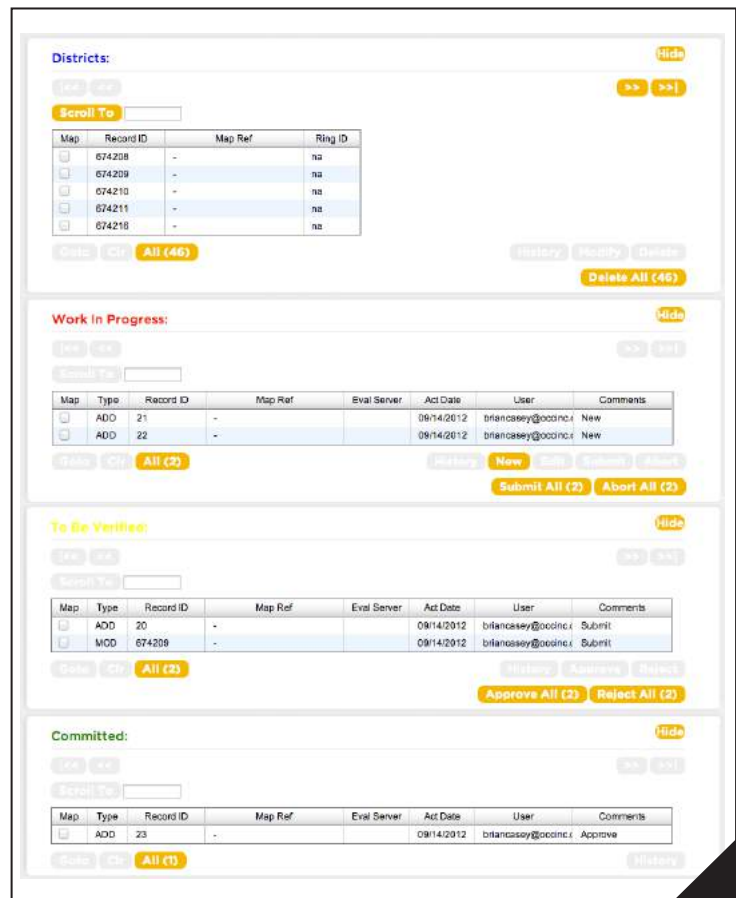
Districts:

Hide

|<< <<

>> >>|

Scroll To

| Map | Record ID | Map Ref | Ring ID |
|---|---|---|---|
| | 674208 | - | na |
| | 674209 | - | na |
| | 674210 | - | na |
| | 674211 | - | na |
| | 674218 | - | na |

Goto Clr All (46)

History Modify Delete

Delete All (46)

Work In Progress:

Hide

|<< <<

>> >>|

Scroll To

| Map | Type | Record ID | Map Ref | Eval Server | Act Date | User | Comments |
|---|---|---|---|---|---|---|---|
| | ADD | 21 | - | | 09/14/2012 | briancasey@occinc.c | New |
| | ADD | 22 | - | | 09/14/2012 | briancasey@occinc.c | New |

Goto Clr All (2)

History New Edit Submit Abort

Submit All (2) Abort All (2)

To Be Verified:

Hide

|<< <<

>> >>|

Scroll To

| Map | Type | Record ID | Map Ref | Eval Server | Act Date | User | Comments |
|---|---|---|---|---|---|---|---|
| | ADD | 20 | - | | 09/14/2012 | briancasey@occinc.c | Submit |
| | MOD | 674209 | - | | 09/14/2012 | briancasey@occinc.c | Submit |

Goto Clr All (2)

History Approve Reject

Approve All (2) Reject All (2)

Committed:

Hide

|<< <<

>> >>|

Scroll To

| Map | Type | Record ID | Map Ref | Eval Server | Act Date | User | Comments |
|---|---|---|---|---|---|---|---|
| | ADD | 23 | - | | 09/14/2012 | briancasey@occinc.c | Approve |

Goto Clr All (1)

History